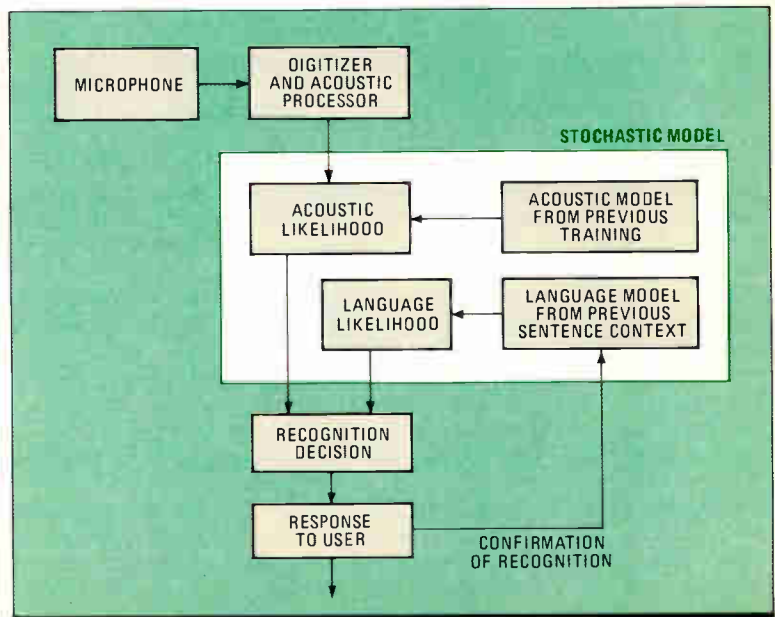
MICROPHONE

OIGITIZER AND ACOUSTIC PROCESSOR

STOCHASTIC MODEL

ACOUSTIC LIKELIHOOO

ACOUSTIC MODEL FROM PREVIOUS TRAINING

LANGUAGE LIKELIHOOO

LANGUAGE MODEL FROM PREVIOUS SENTENCE CONTEXT

RECOGNITION DECISION

RESPONSE TO USER

CONFIRMATION OF RECOGNITION